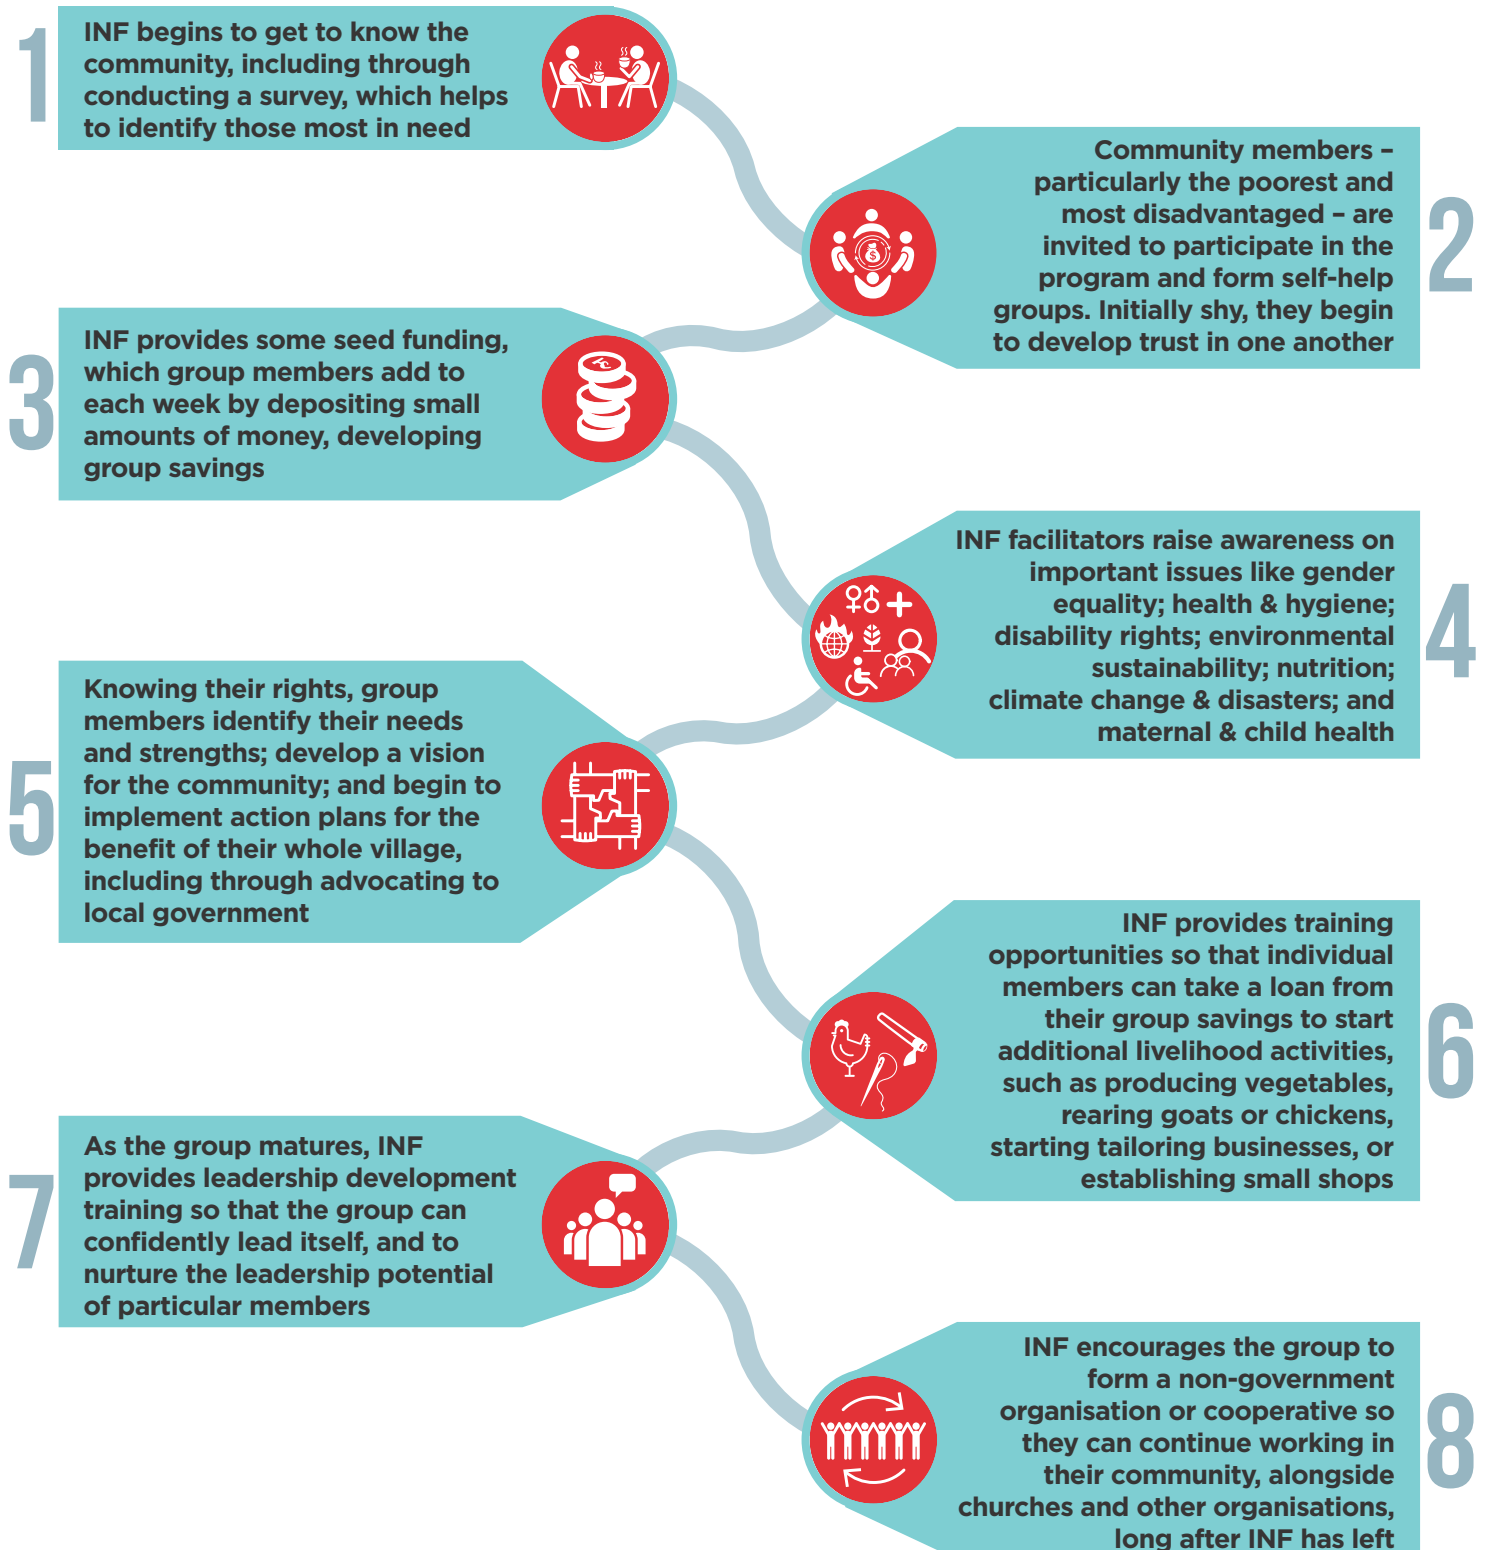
1

INF begins to get to know the community, including through conducting a survey, which helps to identify those most in need

Community members – particularly the poorest and most disadvantaged – are invited to participate in the program and form self-help groups. Initially shy, they begin to develop trust in one another

2

3

INF provides some seed funding, which group members add to each week by depositing small amounts of money, developing group savings

INF facilitators raise awareness on important issues like gender equality; health & hygiene; disability rights; environmental sustainability; nutrition; climate change & disasters; and maternal & child health

4

5

Knowing their rights, group members identify their needs and strengths; develop a vision for the community; and begin to implement action plans for the benefit of their whole village, including through advocating to local government

INF provides training opportunities so that individual members can take a loan from their group savings to start additional livelihood activities, such as producing vegetables, rearing goats or chickens, starting tailoring businesses, or establishing small shops

6

7

As the group matures, INF provides leadership development training so that the group can confidently lead itself, and to nurture the leadership potential of particular members

INF encourages the group to form a non-government organisation or cooperative so they can continue working in their community, alongside churches and other organisations, long after INF has left

8